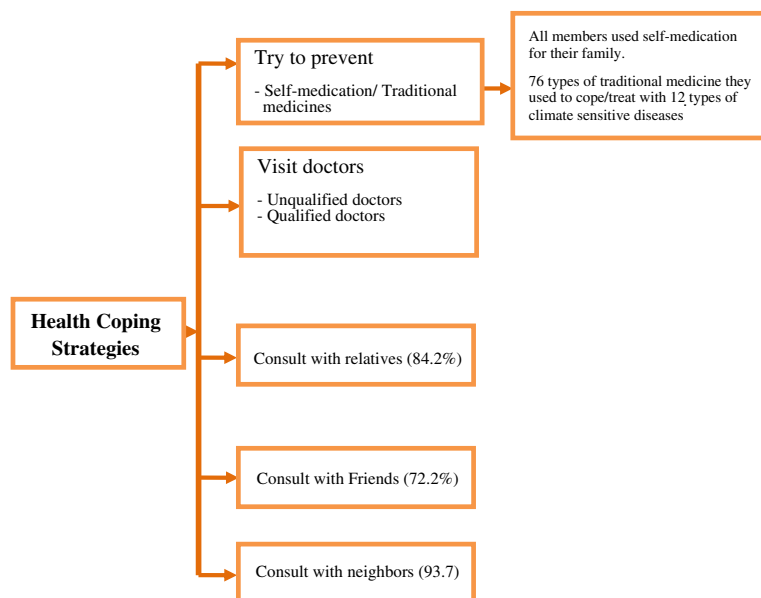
Health Coping Strategies

Try to prevent

- Self-medication/ Traditional medicines

All members used self-medication for their family.

76 types of traditional medicine they used to cope/treat with 12 types of climate sensitive diseases

Visit doctors

- Unqualified doctors
- Qualified doctors

Consult with relatives (84.2%)

Consult with Friends (72.2%)

Consult with neighbors (93.7)